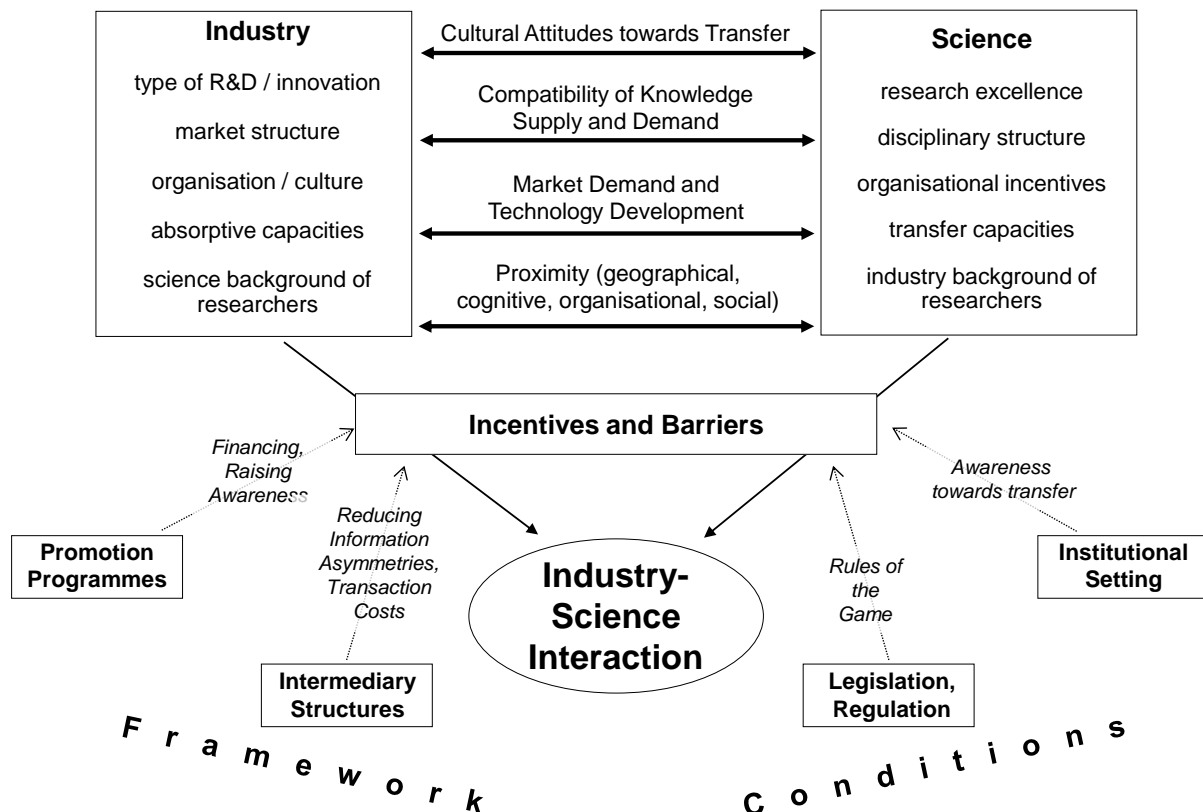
Industry
type of R&D / innovation
market structure
organisation / culture
absorptive capacities
science background of researchers

Cultural Attitudes towards Transfer
Compatibility of Knowledge Supply and Demand
Market Demand and Technology Development
Proximity (geographical, cognitive, organisational, social)

Science
research excellence
disciplinary structure
organisational incentives
transfer capacities
industry background of researchers

Incentives and Barriers

Financing, Raising Awareness

Promotion Programmes

Reducing Information Asymmetries, Transaction Costs

Intermediary Structures

Industry-Science Interaction

Rules of the Game

Legislation, Regulation

Awareness towards transfer

Institutional Setting

Framework Conditions